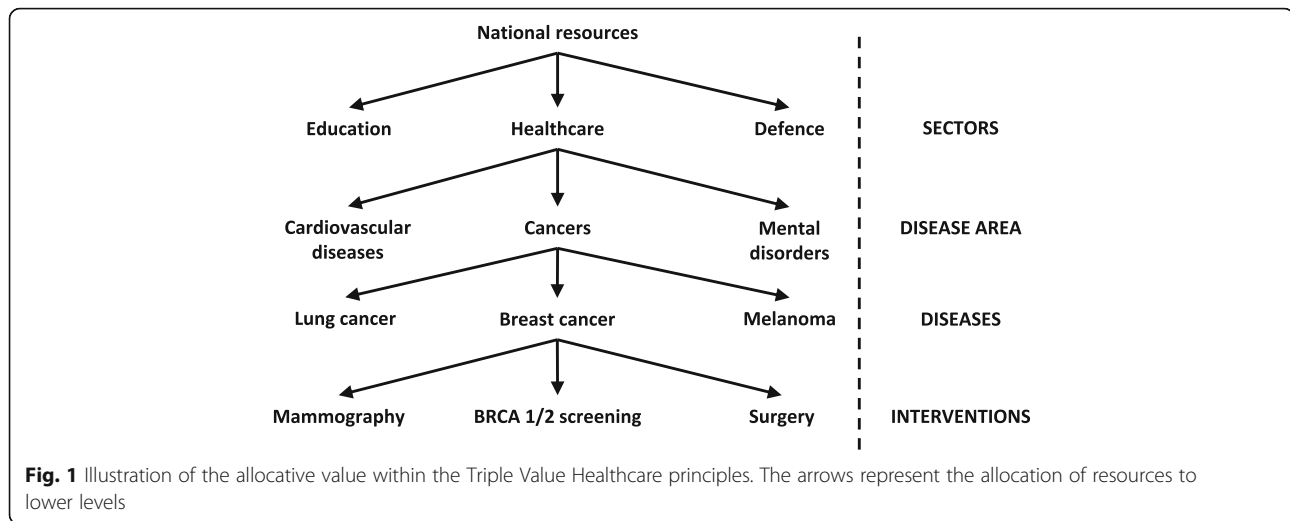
National resources

Education
Healthcare
Defence
SECTORS

Cardiovascular diseases
Cancers
Mental disorders
DISEASE AREA

Lung cancer
Breast cancer
Melanoma
DISEASES

Mammography
BRCA 1/2 screening
Surgery
INTERVENTIONS

**Fig. 1** Illustration of the allocative value within the Triple Value Healthcare principles. The arrows represent the allocation of resources to lower levels